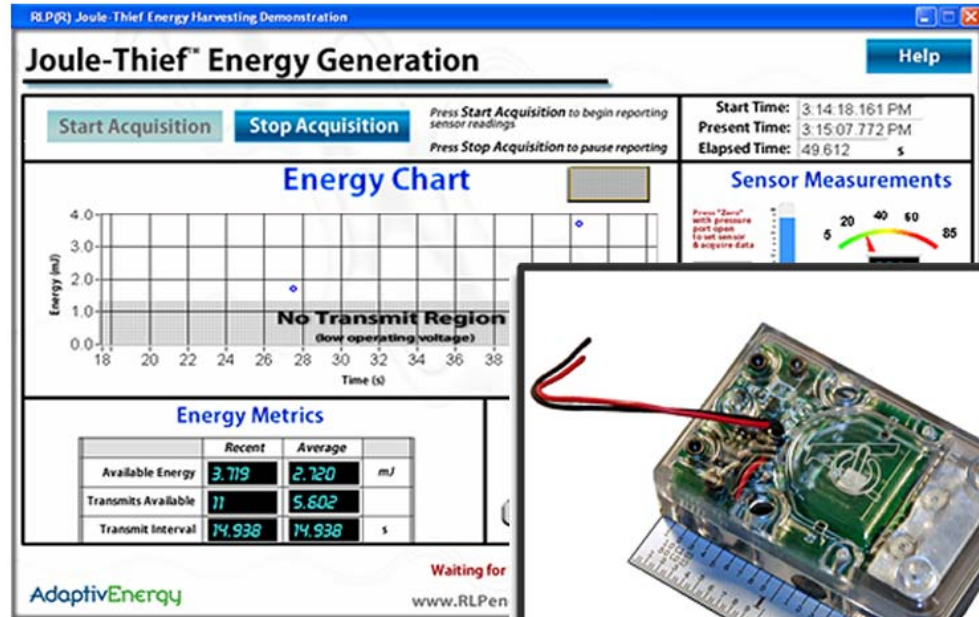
RLP(R) Joule-Thief Energy Harvesting Demonstration

Joule-Thief™ Energy Generation

Help

Start Acquisition

Stop Acquisition

Press Start Acquisition to begin reporting sensor readings

Press Stop Acquisition to pause reporting

Start Time: 3:14:18.161 PM
Present Time: 3:15:07.772 PM
Elapsed Time: 49.612 s

Energy Chart

Energy (mJ)

4.0
3.0
2.0
1.0
0.0

No Transmit Region
(low operating voltage)

18 20 22 24 26 28 30 32 34 36 38

Time (s)

Sensor Measurements

Press "Zero" with pressure port open to set sensor & acquire data

5 20 40 60 85

Energy Metrics

| | Recent | Average | |
|---|---|---|---|
| Available Energy | 3.719 | 2.720 | mJ |
| Transmits Available | 11 | 5.602 | |
| Transmit Interval | 14.938 | 14.938 | s |

Waiting for

AdaptivEnergy

www.RLPen